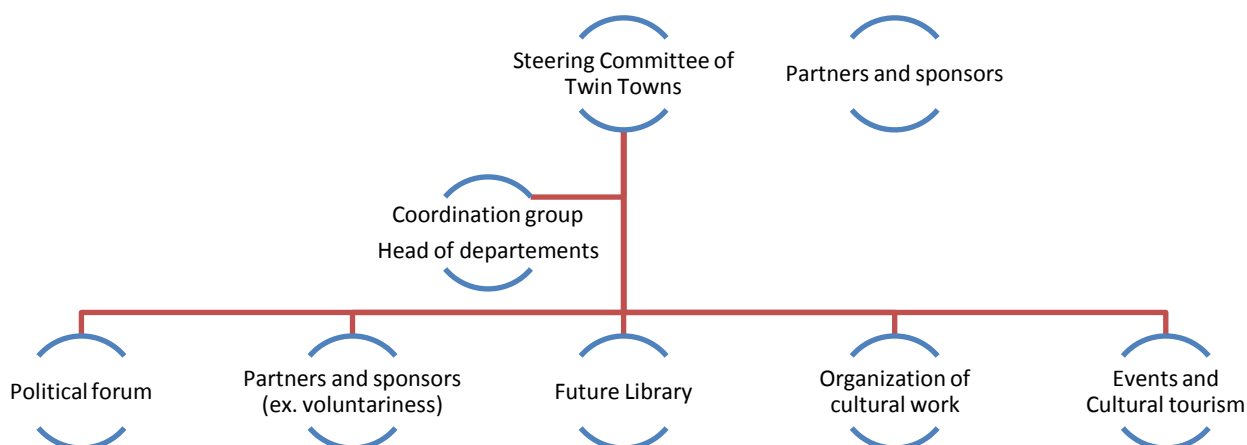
Steering Committee of Twin Towns

Partners and sponsors

Coordination group
Head of departements

Political forum

Partners and sponsors (ex. voluntariness)

Future Library

Organization of cultural work

Events and Cultural tourism